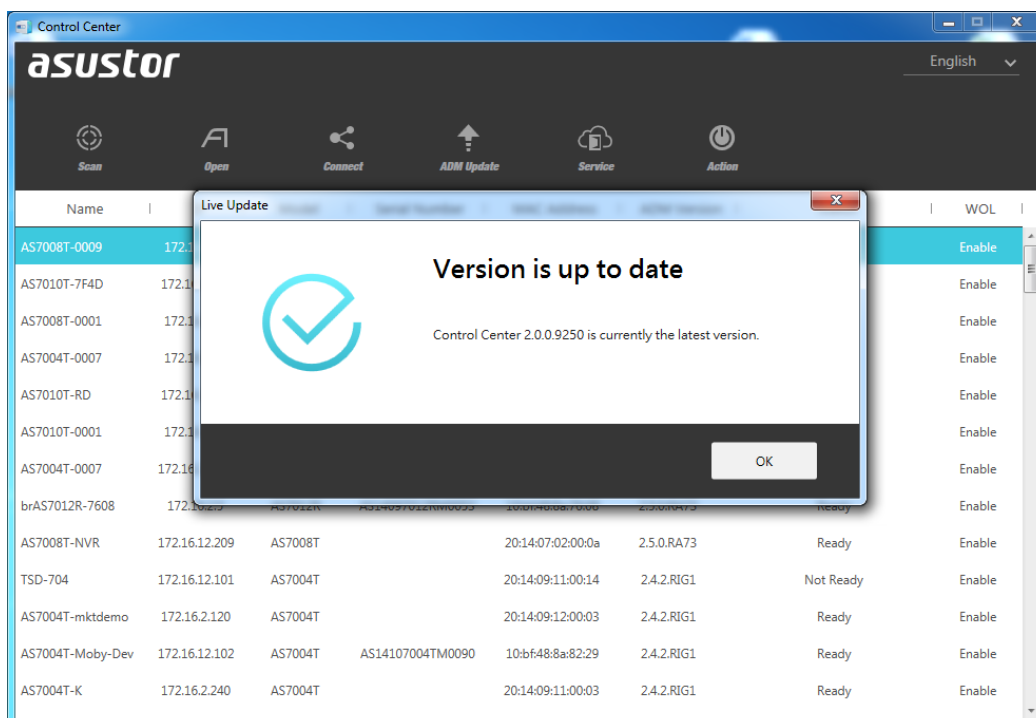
Control Center

asustor

English

Scan Open Connect ADM Update Service Action

Name | WOL

Live Update

Version is up to date

Control Center 2.0.0.9250 is currently the latest version.

OK

| Name | IP | Model | Serial Number | MAC Address | ADM Version | Status | WOL |
|---|---|---|---|---|---|---|---|
| AS7008T-0009 | 172.1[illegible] | | | | | | Enable |
| AS7010T-7F4D | 172.1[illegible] | | | | | | Enable |
| AS7008T-0001 | 172.1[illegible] | | | | | | Enable |
| AS7004T-0007 | 172.1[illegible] | | | | | | Enable |
| AS7010T-RD | 172.1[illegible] | | | | | | Enable |
| AS7010T-0001 | 172.1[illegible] | | | | | | Enable |
| AS7004T-0007 | 172.16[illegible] | | | | | | Enable |
| brAS7012R-7608 | 172.1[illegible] | AS7012R | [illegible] | 10:bf:48:8a:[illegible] | 2.5.0.RA73 | Ready | Enable |
| AS7008T-NVR | 172.16.12.209 | AS7008T | | 20:14:07:02:00:0a | 2.5.0.RA73 | Ready | Enable |
| TSD-704 | 172.16.12.101 | AS7004T | | 20:14:09:11:00:14 | 2.4.2.RIG1 | Not Ready | Enable |
| AS7004T-mktdemo | 172.16.2.120 | AS7004T | | 20:14:09:12:00:03 | 2.4.2.RIG1 | Ready | Enable |
| AS7004T-Moby-Dev | 172.16.12.102 | AS7004T | AS14107004TM0090 | 10:bf:48:8a:82:29 | 2.4.2.RIG1 | Ready | Enable |
| AS7004T-K | 172.16.2.240 | AS7004T | | 20:14:09:11:00:03 | 2.4.2.RIG1 | Ready | Enable |